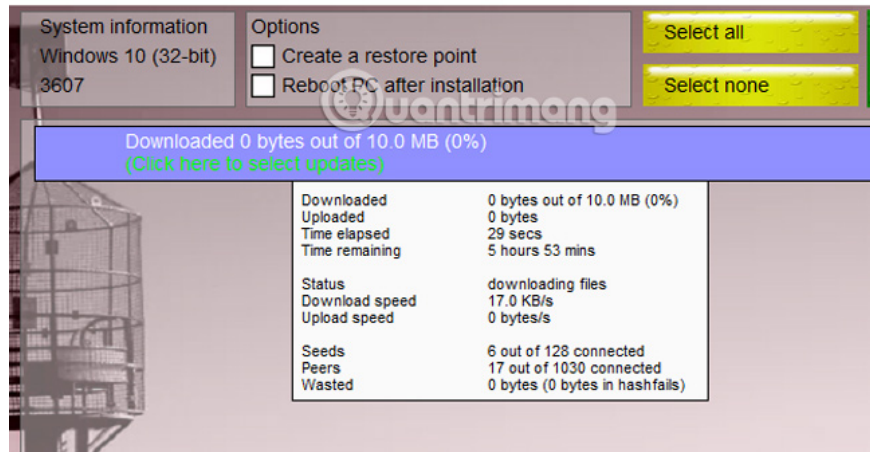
System information
Windows 10 (32-bit)
3607

Options
Create a restore point
Reboot PC after installation

Select all
Select none

Quantrimang

Downloaded 0 bytes out of 10.0 MB (0%)
(Click here to select updates)

| | |
|---|---|
| Downloaded | 0 bytes out of 10.0 MB (0%) |
| Uploaded | 0 bytes |
| Time elapsed | 29 secs |
| Time remaining | 5 hours 53 mins |
| Status | downloading files |
| Download speed | 17.0 KB/s |
| Upload speed | 0 bytes/s |
| Seeds | 6 out of 128 connected |
| Peers | 17 out of 1030 connected |
| Wasted | 0 bytes (0 bytes in hashfails) |